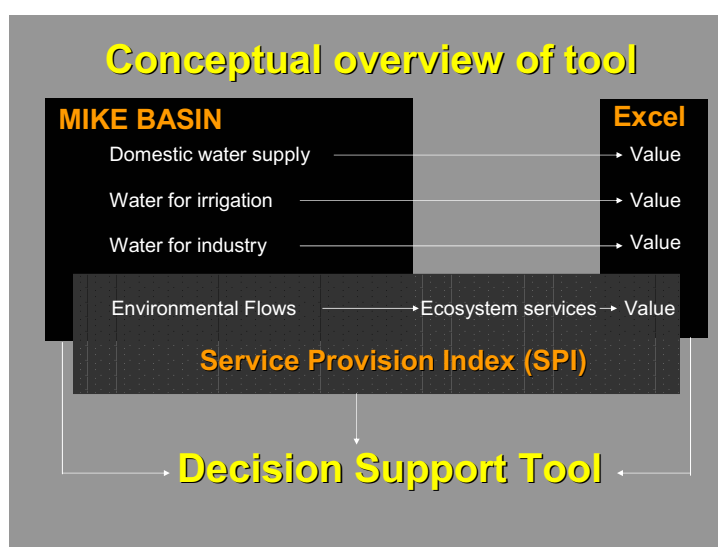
Conceptual overview of tool

MIKE BASIN

Excel

Domestic water supply → Value

Water for irrigation → Value

Water for industry → Value

Environmental Flows → Ecosystem services → Value

Service Provision Index (SPI)

Decision Support Tool